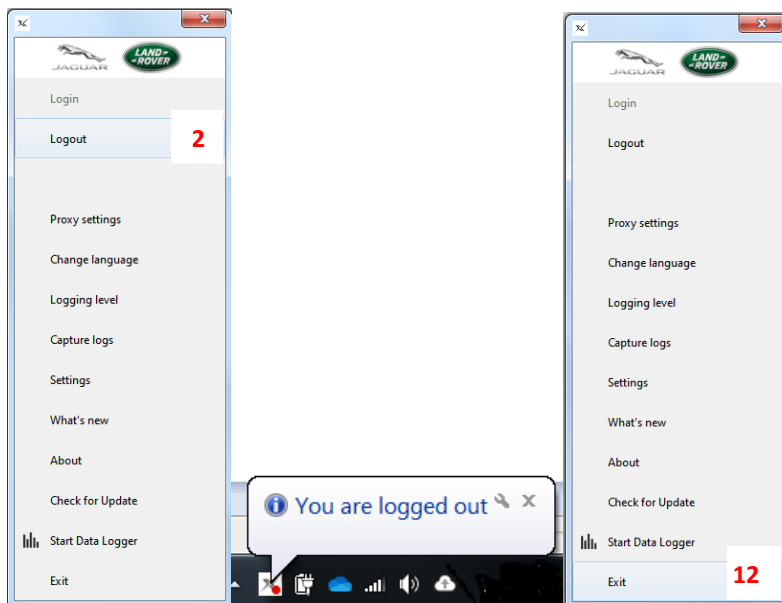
JAGUAR LAND-ROVER

Login

Logout

2

Proxy settings

Change language

Logging level

Capture logs

Settings

What's new

About

Check for Update

Start Data Logger

Exit

You are logged out

JAGUAR LAND-ROVER

Login

Logout

Proxy settings

Change language

Logging level

Capture logs

Settings

What's new

About

Check for Update

Start Data Logger

Exit

12